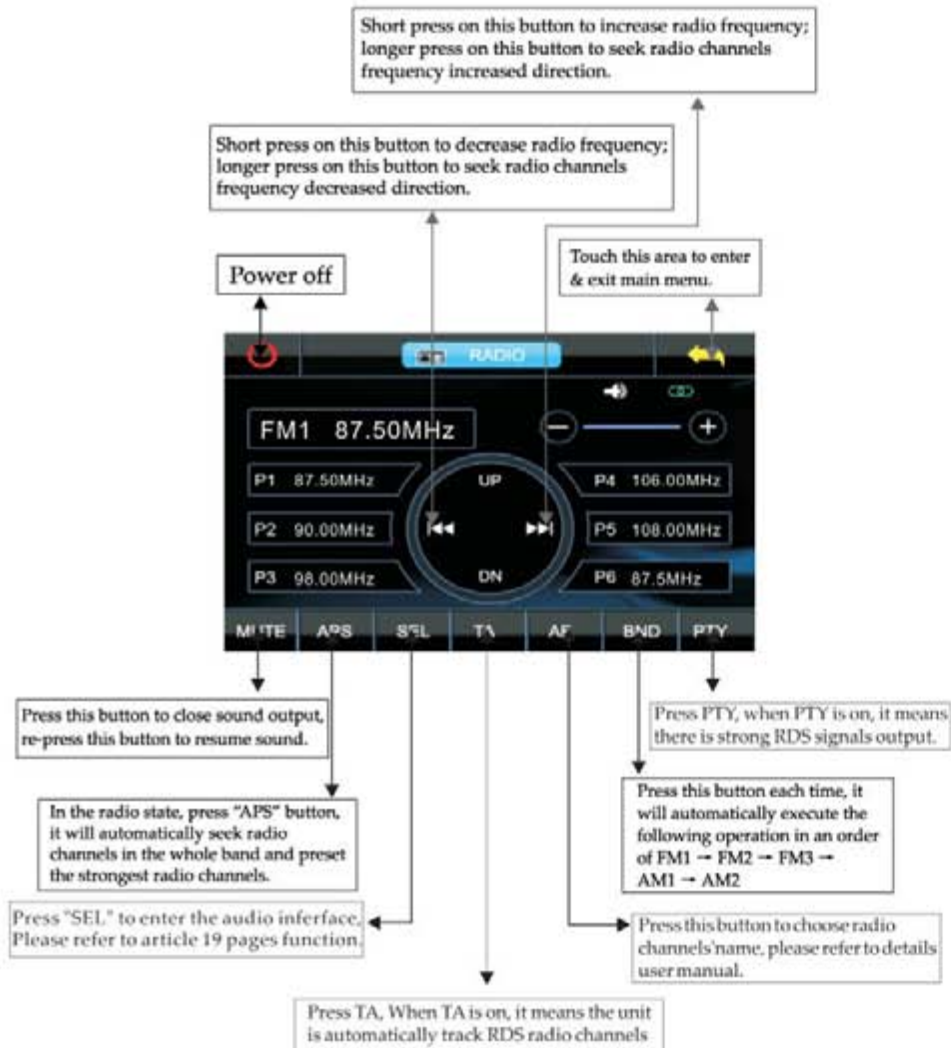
Short press on this button to increase radio frequency; longer press on this button to seek radio channels frequency increased direction.

Short press on this button to decrease radio frequency; longer press on this button to seek radio channels frequency decreased direction.

Power off

Touch this area to enter & exit main menu.

RADIO

FM1 87.50MHz

P1 87.50MHz
P2 90.00MHz
P3 98.00MHz
UP
DN
P4 106.00MHz
P5 108.00MHz
P6 87.5MHz

MUTE APS SEL TA AF BND PTY

Press this button to close sound output, re-press this button to resume sound.

Press PTY, when PTY is on, it means there is strong RDS signals output.

In the radio state, press "APS" button, it will automatically seek radio channels in the whole band and preset the strongest radio channels.

Press this button each time, it will automatically execute the following operation in an order of FM1 → FM2 → FM3 → AM1 → AM2

Press "SEL" to enter the audio inferface, Please refer to article 19 pages function.

Press this button to choose radio channels'name, please refer to details user manual.

Press TA, When TA is on, it means the unit is automatically track RDS radio channels